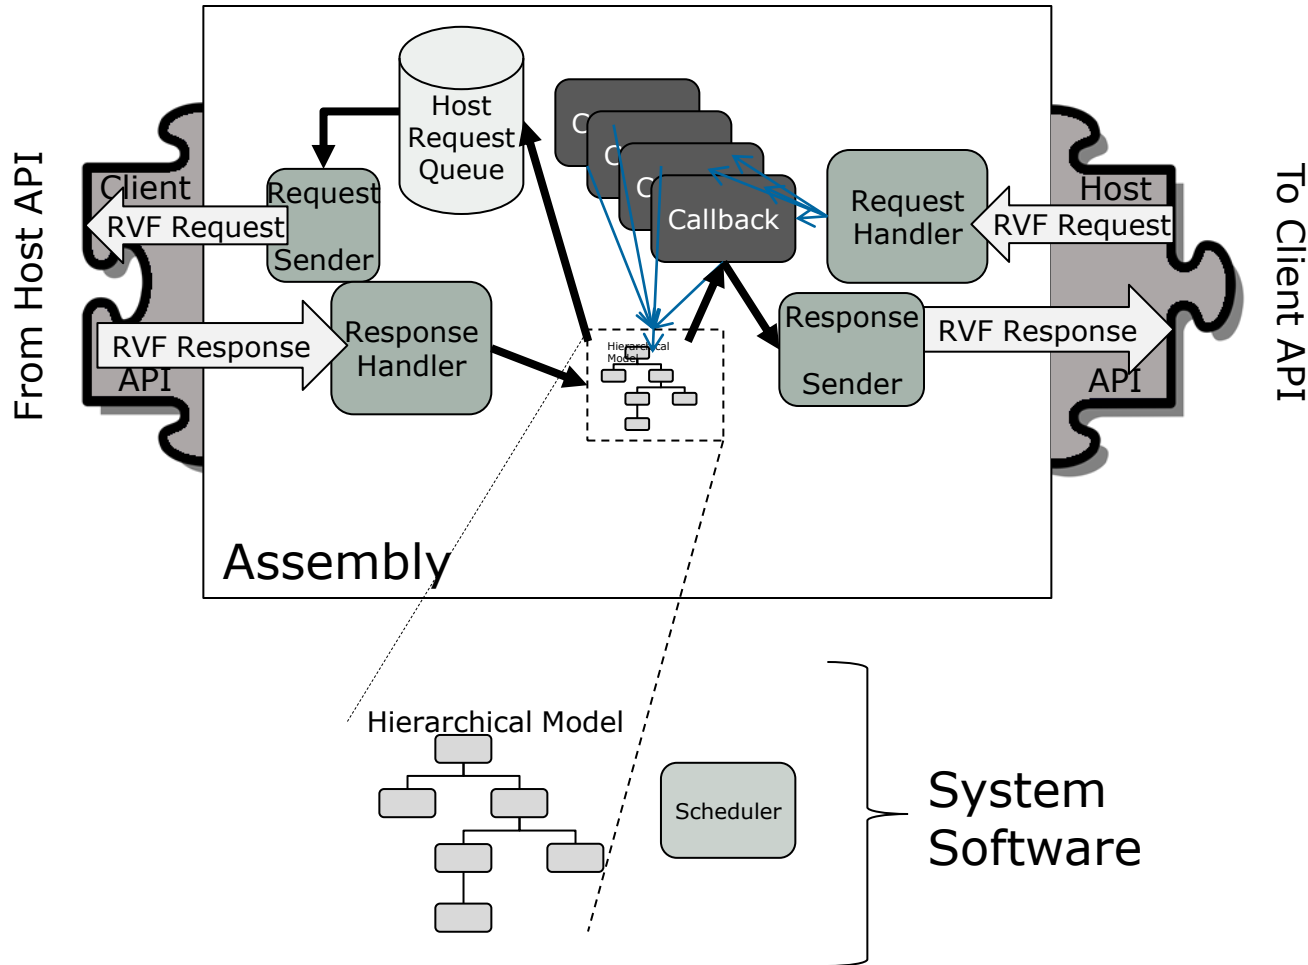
From Host API

Client
RVF Request
RVF Response
API

Host Request Queue

Request Sender

Response Handler

C
C
C
Callback

Hierarchical Model

Request Handler

Response Sender

Host
RVF Request
RVF Response
API

To Client API

Assembly

Hierarchical Model

Scheduler

System Software